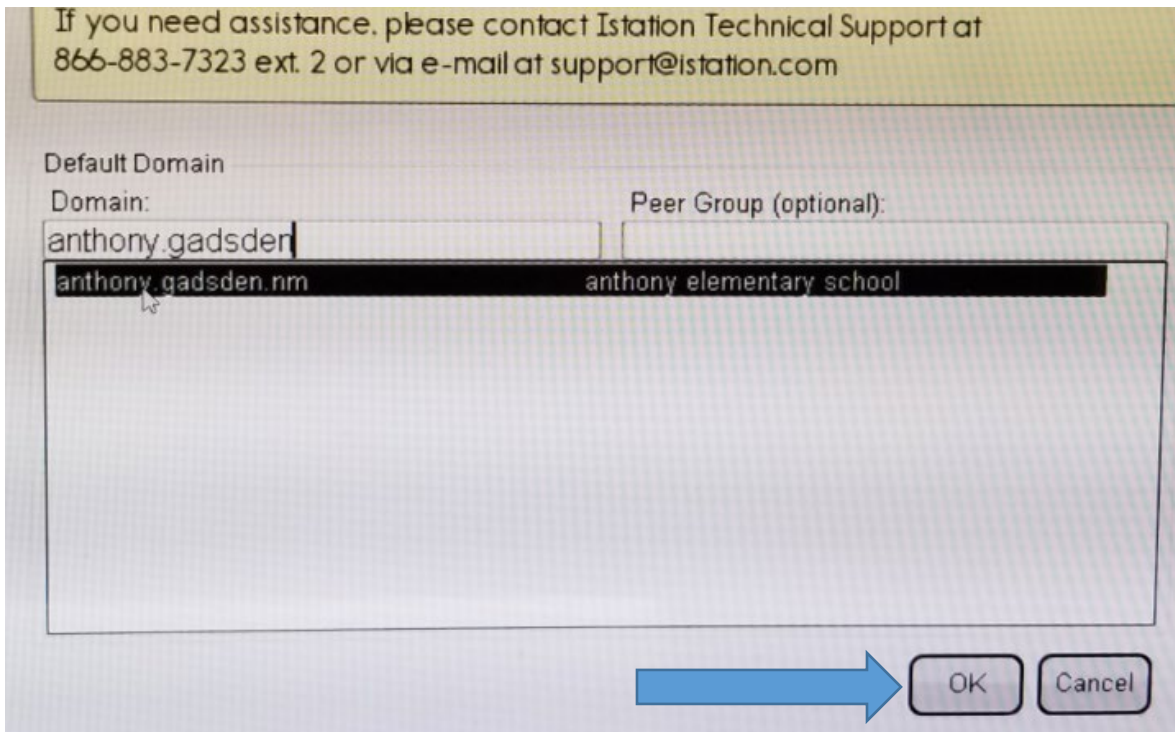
If you need assistance, please contact Istation Technical Support at 866-883-7323 ext. 2 or via e-mail at support@istation.com

Default Domain

Domain:

Peer Group (optional):

anthony.gadsden

anthony.gadsden.nm anthony elementary school

OK

Cancel